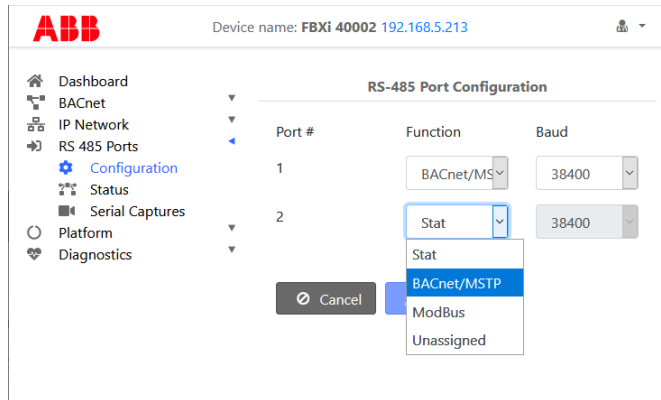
ABB

Device name: FBXi 40002 192.168.5.213

Dashboard
BACnet
IP Network
RS 485 Ports
Configuration
Status
Serial Captures
Platform
Diagnostics

RS-485 Port Configuration

| Port # | Function | Baud |
|---|---|---|
| 1 | BACnet/MS | 38400 |
| 2 | Stat | 38400 |

Stat
BACnet/MSTP
ModBus
Unassigned

Cancel